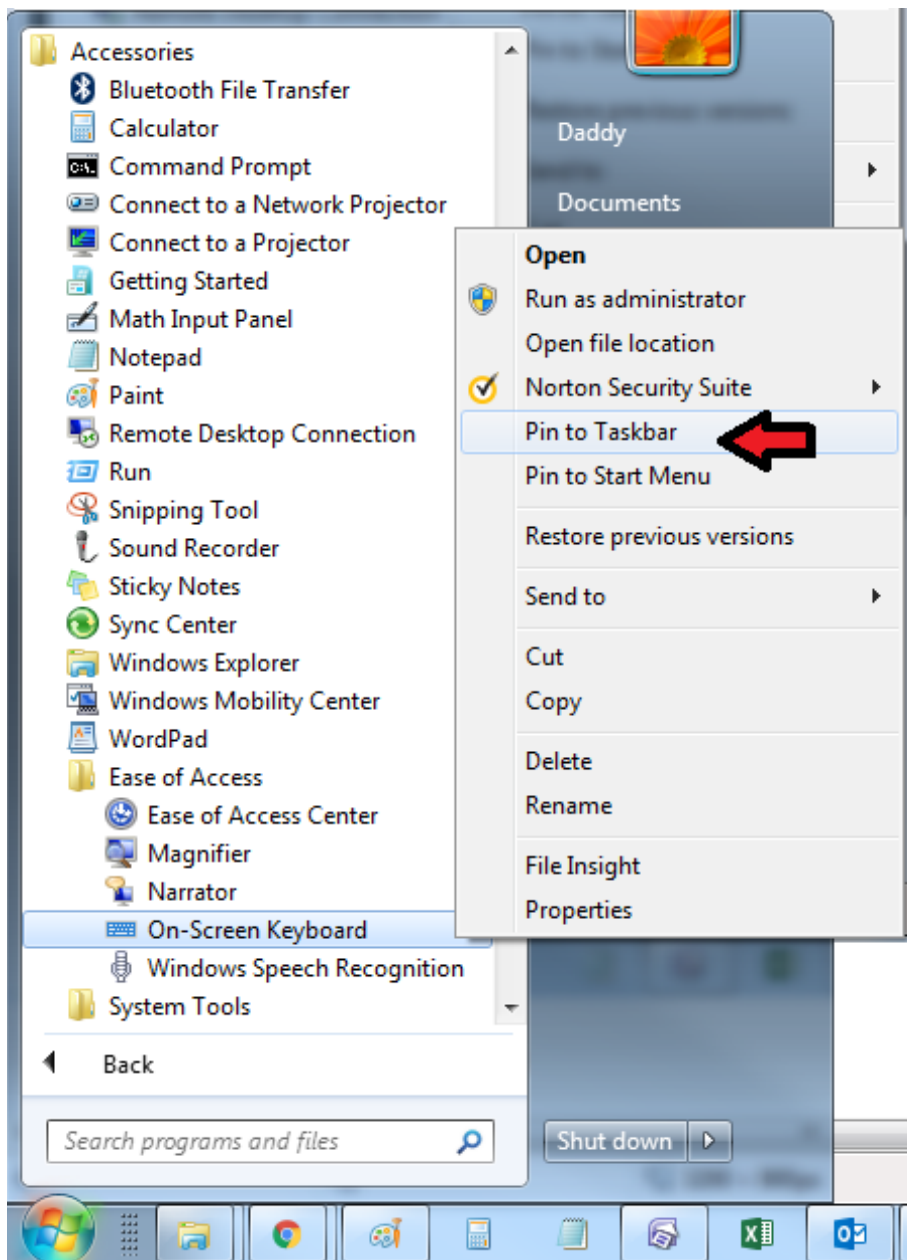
Accessories
Bluetooth File Transfer
Calculator
Command Prompt
Connect to a Network Projector
Connect to a Projector
Getting Started
Math Input Panel
Notepad
Paint
Remote Desktop Connection
Run
Snipping Tool
Sound Recorder
Sticky Notes
Sync Center
Windows Explorer
Windows Mobility Center
WordPad
Ease of Access
Ease of Access Center
Magnifier
Narrator
On-Screen Keyboard
Windows Speech Recognition
System Tools

Back

Search programs and files

Daddy
Documents

Open
Run as administrator
Open file location
Norton Security Suite
Pin to Taskbar
Pin to Start Menu

Restore previous versions

Send to

Cut
Copy

Delete
Rename

File Insight
Properties

Shut down